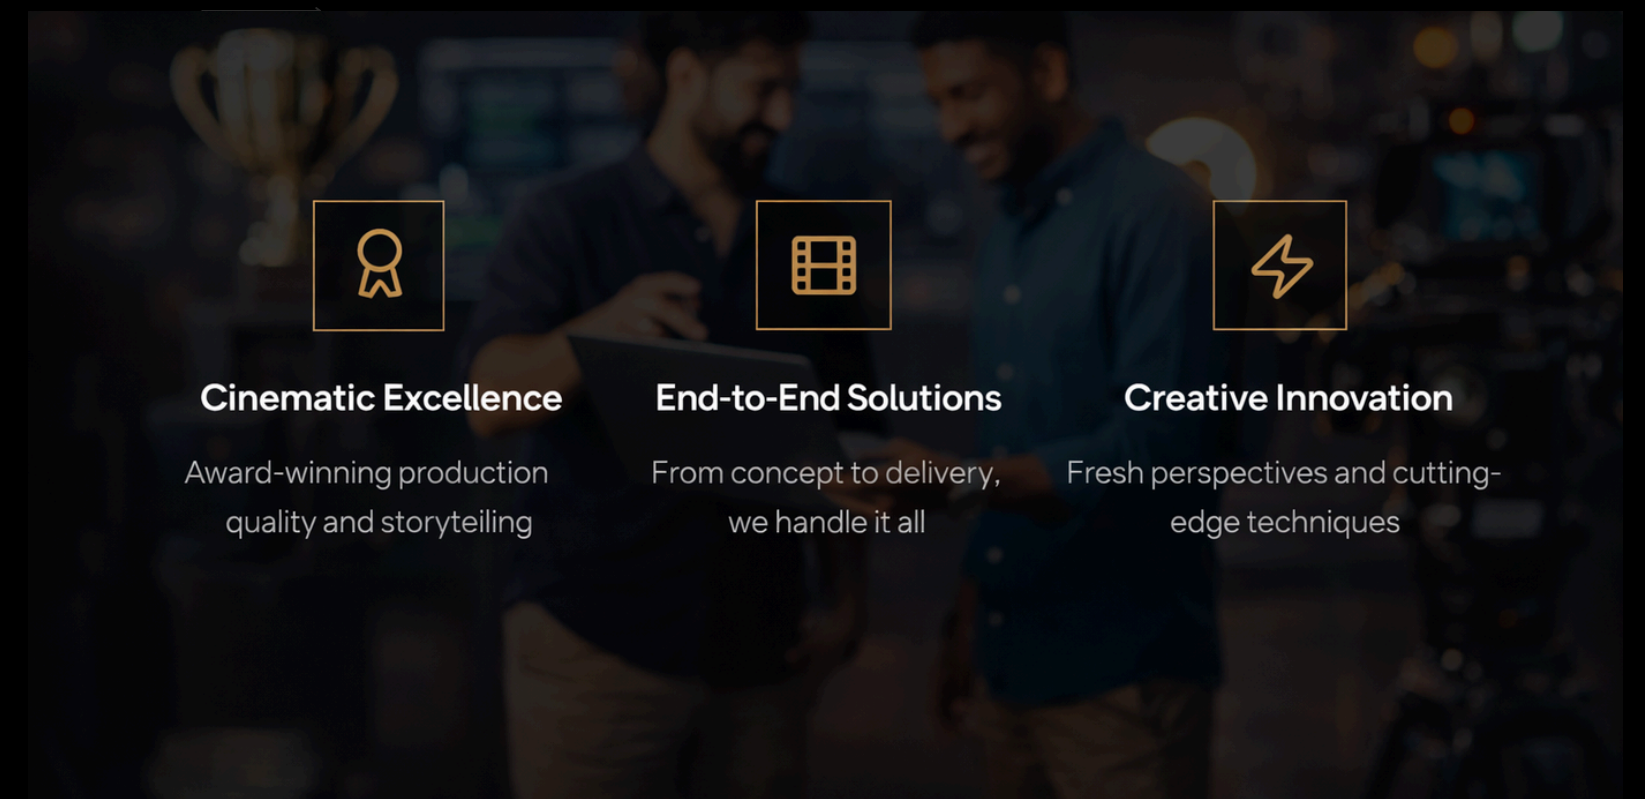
Cinematic Excellence

Award-winning production quality and storyteiling

End-to-End Solutions

From concept to delivery, we handle it all

Creative Innovation

Fresh perspectives and cutting-edge techniques